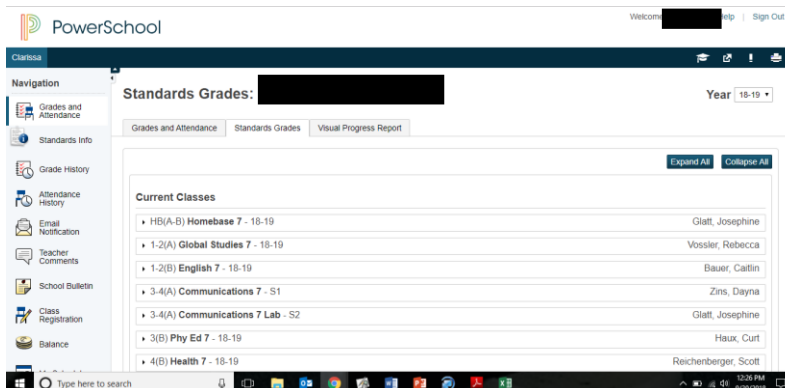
PowerSchool

Welcome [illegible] Help | Sign Out

Clarissa

Navigation

Grades and Attendance

Standards Info

Grade History

Attendance History

Email Notification

Teacher Comments

School Bulletin

Class Registration

Balance

Standards Grades: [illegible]

Year 18-19

Grades and Attendance | Standards Grades | Visual Progress Report

Expand All | Collapse All

Current Classes

| | |
|---|---|
| HB(A-B) **Homebase 7** - 18-19 | Glatt, Josephine |
| 1-2(A) **Global Studies 7** - 18-19 | Vossler, Rebecca |
| 1-2(B) **English 7** - 18-19 | Bauer, Caitlin |
| 3-4(A) **Communications 7** - S1 | Zins, Dayna |
| 3-4(A) **Communications 7 Lab** - S2 | Glatt, Josephine |
| 3(B) **Phy Ed 7** - 18-19 | Haux, Curt |
| 4(B) **Health 7** - 18-19 | Reichenberger, Scott |

Type here to search

12:26 PM
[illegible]